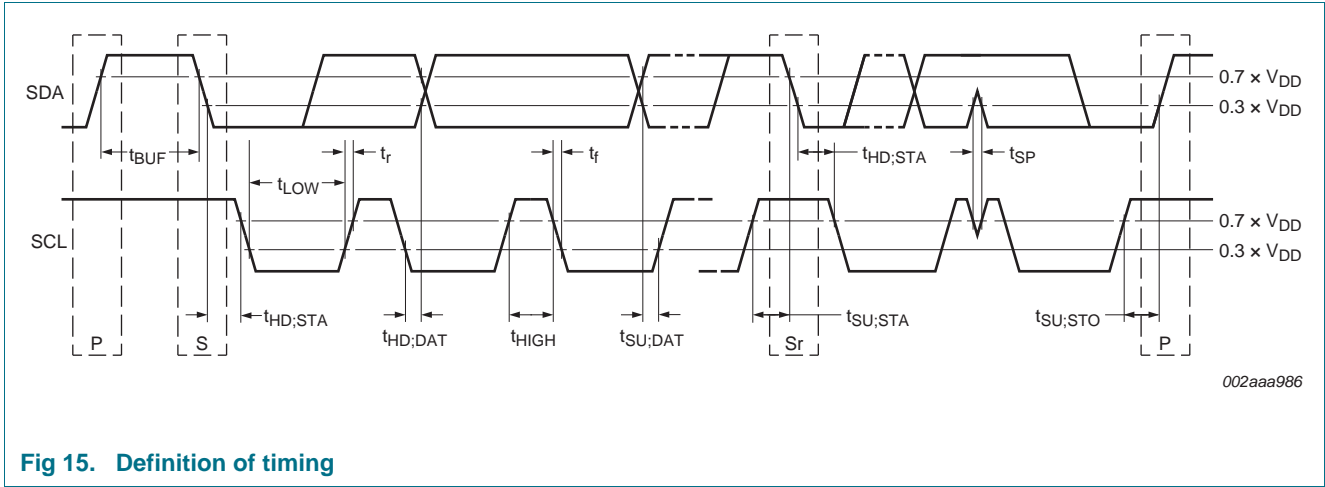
SDA

$0.7 \times V_{DD}$

$0.3 \times V_{DD}$

$t_{BUF}$

$t_r$

$t_f$

$t_{HD;STA}$

$t_{SP}$

$t_{LOW}$

SCL

$0.7 \times V_{DD}$

$0.3 \times V_{DD}$

$t_{HD;STA}$

$t_{HD;DAT}$

$t_{HIGH}$

$t_{SU;DAT}$

$t_{SU;STA}$

$t_{SU;STO}$

P

S

Sr

P

002aaa986

Fig 15. Definition of timing